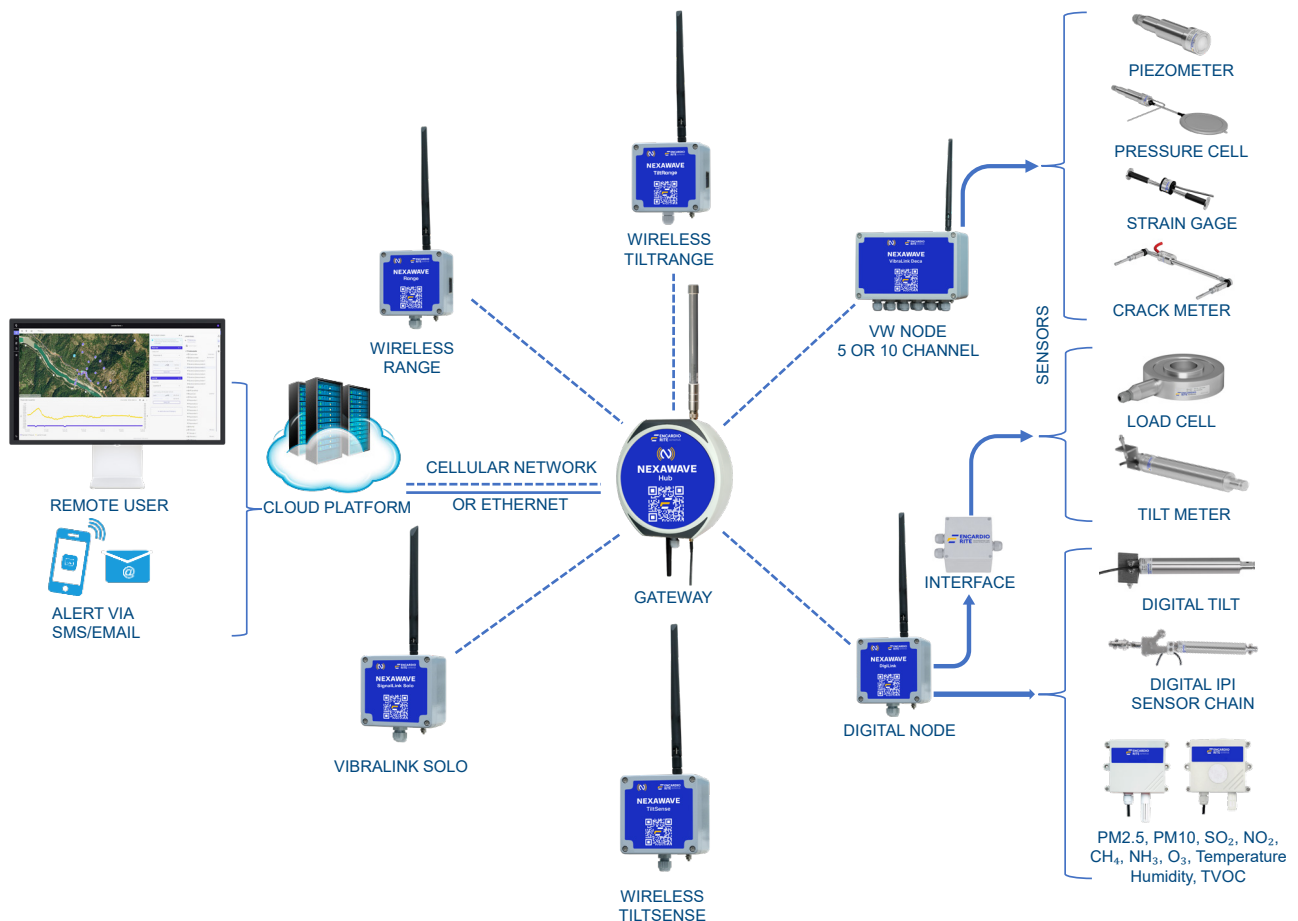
NEXAWAVE
TiltRange

WIRELESS
TILTRANGE

NEXAWAVE
Range

WIRELESS
RANGE

NEXAWAVE
VibraLink Deca

VW NODE
5 OR 10 CHANNEL

PIEZOMETER

PRESSURE CELL

STRAIN GAGE

CRACK METER

SENSORS

LOAD CELL

TILT METER

REMOTE USER

CLOUD PLATFORM

CELLULAR NETWORK

OR ETHERNET

ENCARDIO RITE

NEXAWAVE
Hub

GATEWAY

ENCARDIO RITE

INTERFACE

ALERT VIA
SMS/EMAIL

NEXAWAVE
SignalLink Solo

VIBRALINK SOLO

NEXAWAVE
DigiLink

DIGITAL NODE

DIGITAL TILT

DIGITAL IPI
SENSOR CHAIN

NEXAWAVE
TiltSense

WIRELESS
TILTSENSE

PM2.5, PM10, $SO_2$, $NO_2$, $CH_4$, $NH_3$, $O_3$, Temperature
Humidity, TVOC